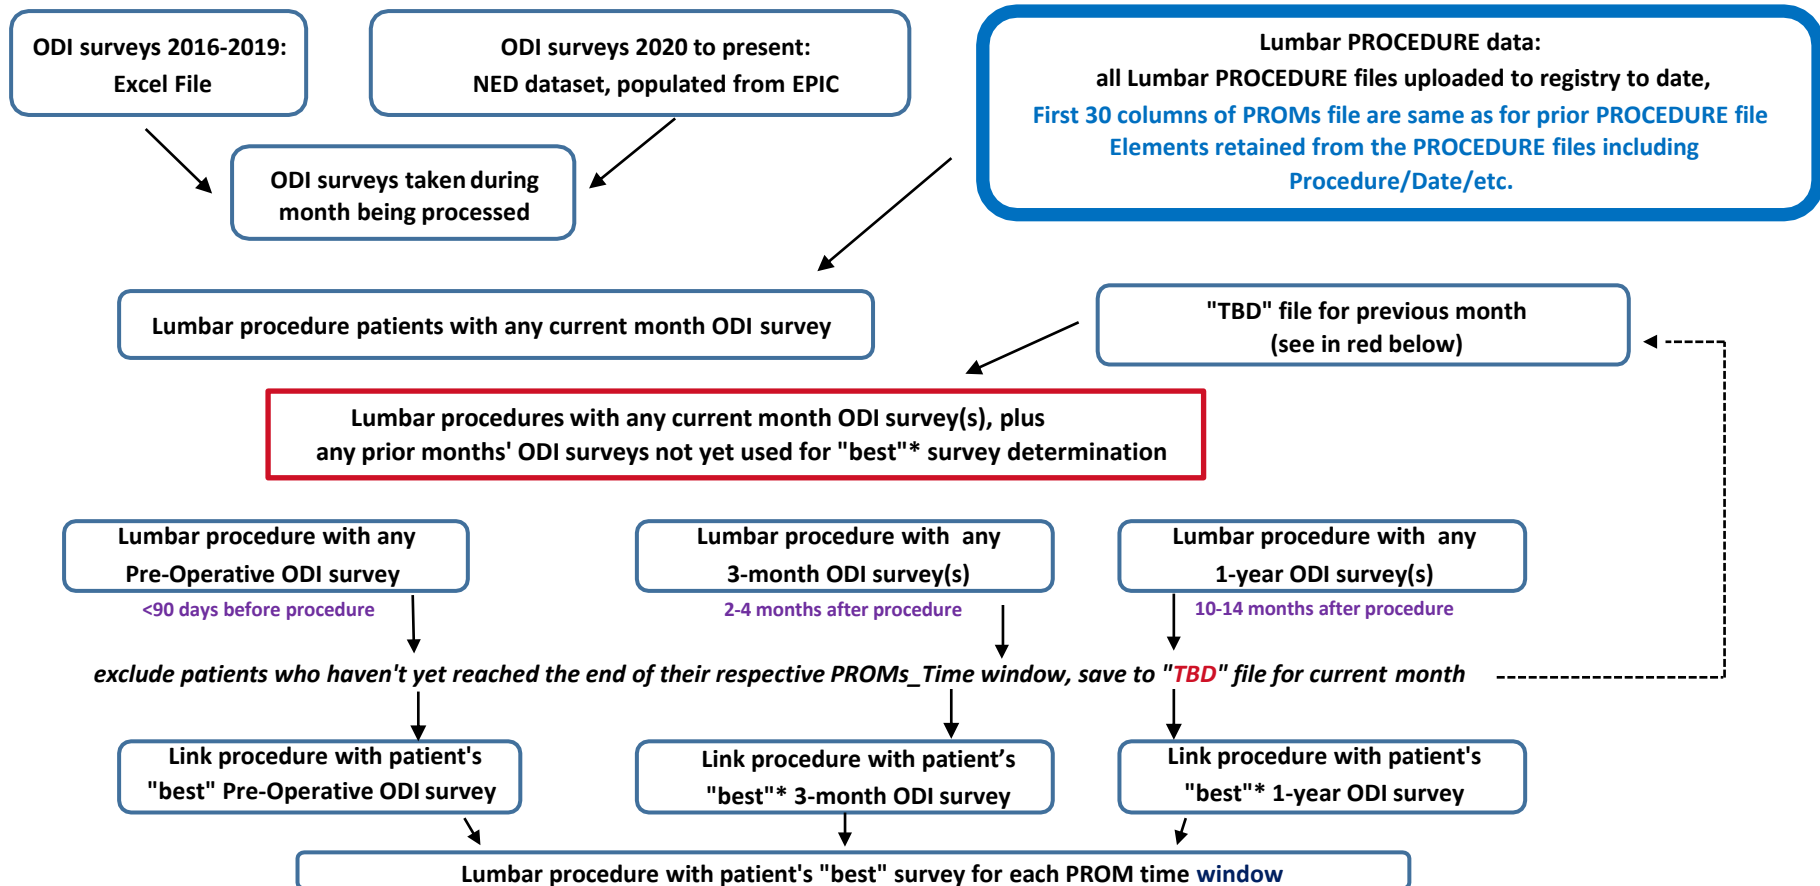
ODI surveys 2016-2019: Excel File

ODI surveys 2020 to present: NED dataset, populated from EPIC

Lumbar PROCEDURE data: all Lumbar PROCEDURE files uploaded to registry to date, First 30 columns of PROMs file are same as for prior PROCEDURE file Elements retained from the PROCEDURE files including Procedure/Date/etc.

ODI surveys taken during month being processed

Lumbar procedure patients with any current month ODI survey

"TBD" file for previous month (see in red below)

Lumbar procedures with any current month ODI survey(s), plus any prior months' ODI surveys not yet used for "best"* survey determination

Lumbar procedure with any Pre-Operative ODI survey

<90 days before procedure

Lumbar procedure with any 3-month ODI survey(s)

2-4 months after procedure

Lumbar procedure with any 1-year ODI survey(s)

10-14 months after procedure

exclude patients who haven't yet reached the end of their respective PROMs_Time window, save to "TBD" file for current month

Link procedure with patient's "best" Pre-Operative ODI survey

Link procedure with patient's "best"* 3-month ODI survey

Link procedure with patient's "best"* 1-year ODI survey

Lumbar procedure with patient's "best" survey for each PROM time window